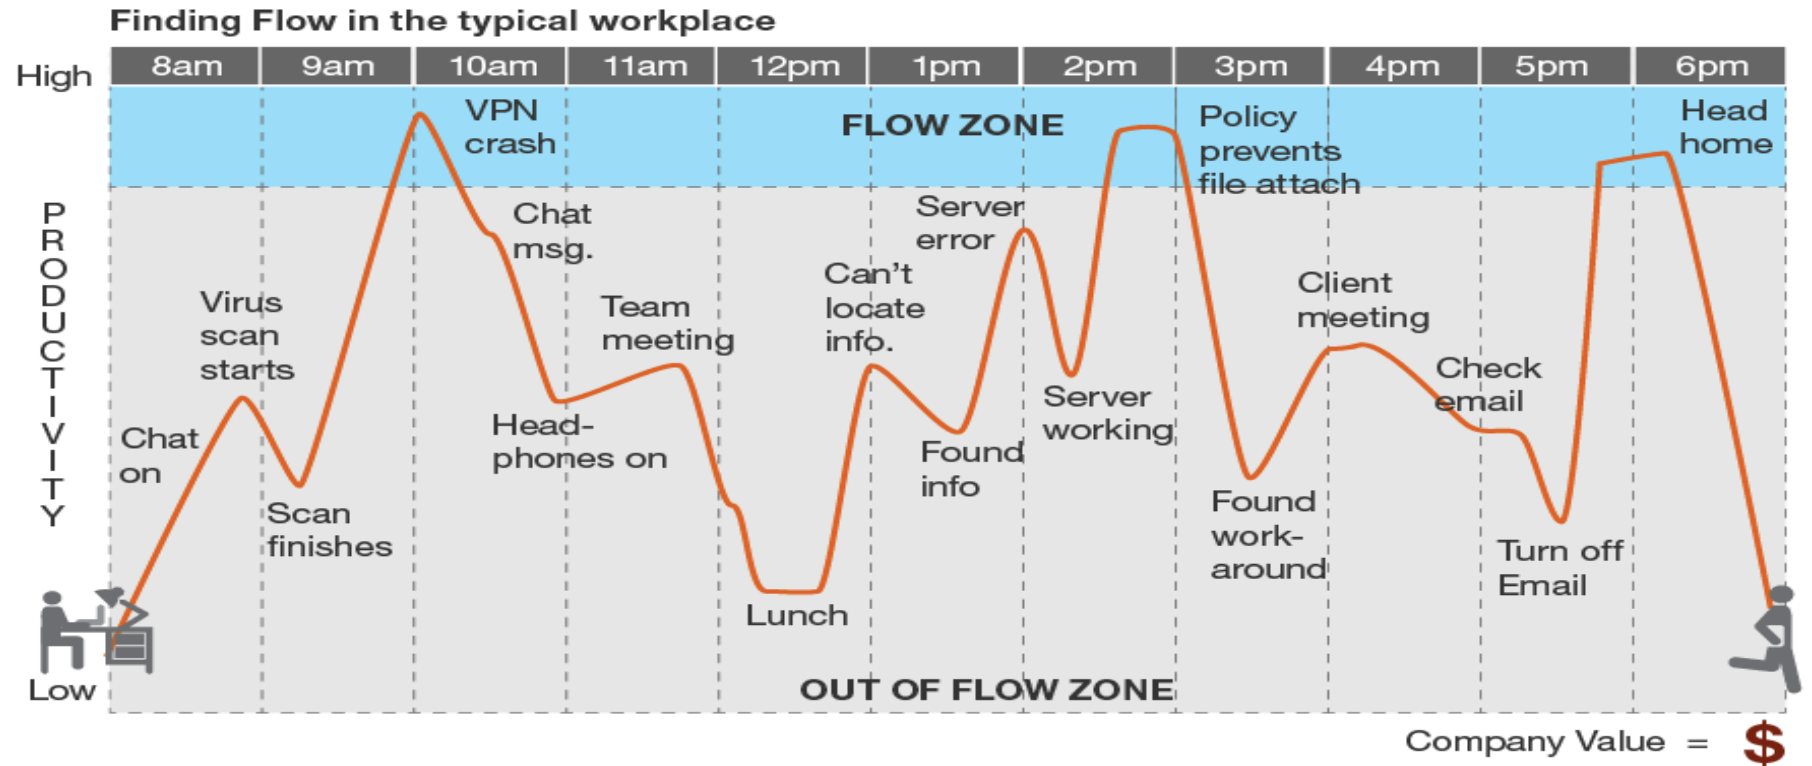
Finding Flow in the typical workplace

| 8am | 9am | 10am | 11am | 12pm | 1pm | 2pm | 3pm | 4pm | 5pm | 6pm |
|---|---|---|---|---|---|---|---|---|---|---|

High

PRODUCTIVITY

Low

FLOW ZONE

OUT OF FLOW ZONE

Chat on

Virus scan starts

Scan finishes

VPN crash

Chat msg.

Head-phones on

Team meeting

Lunch

Can't locate info.

Found info

Server error

Server working

Policy prevents file attach

Found work-around

Client meeting

Check email

Turn off Email

Head home

Company Value = $